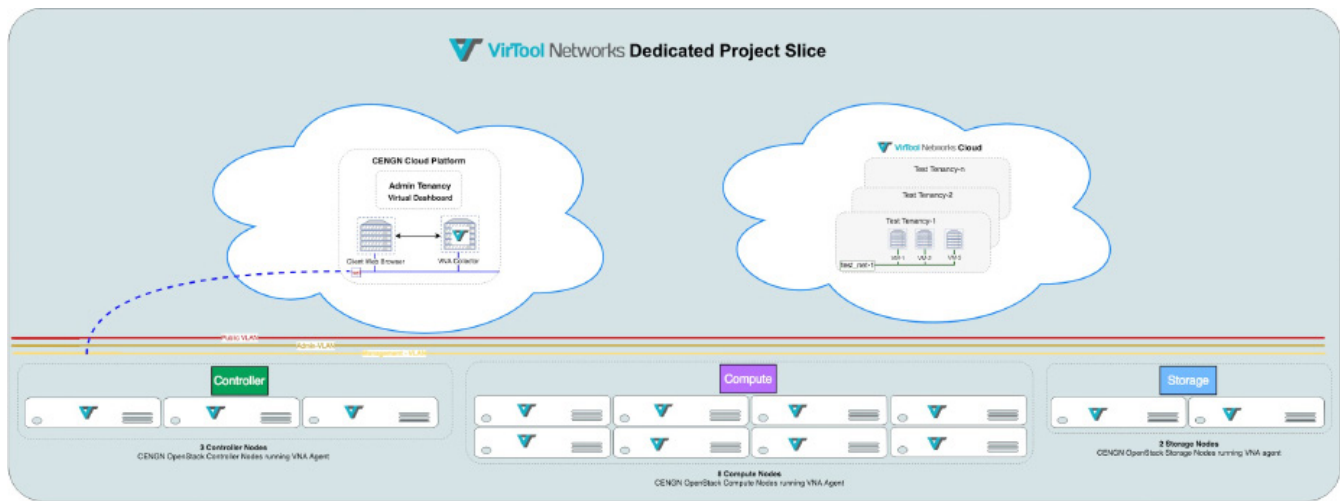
VirTool Networks Dedicated Project Slice

CENGN Cloud Platform

Admin Tenancy
Virtual Dashboard

Client Web Browser

VNA Collector

VirTool Networks Cloud

Test Tenancy-n

Test Tenancy-2

Test Tenancy-1

VM-1 VM-2 VM-3

test_net-1

Public VLAN

Admin VLAN

Management VLAN

Controller

3 Controller Nodes
CENGN OpenStack Controller Nodes running VNA Agent

Compute

8 Compute Nodes
CENGN OpenStack Compute Nodes running VNA Agent

Storage

2 Storage Nodes
CENGN OpenStack Storage Nodes running VNA agent